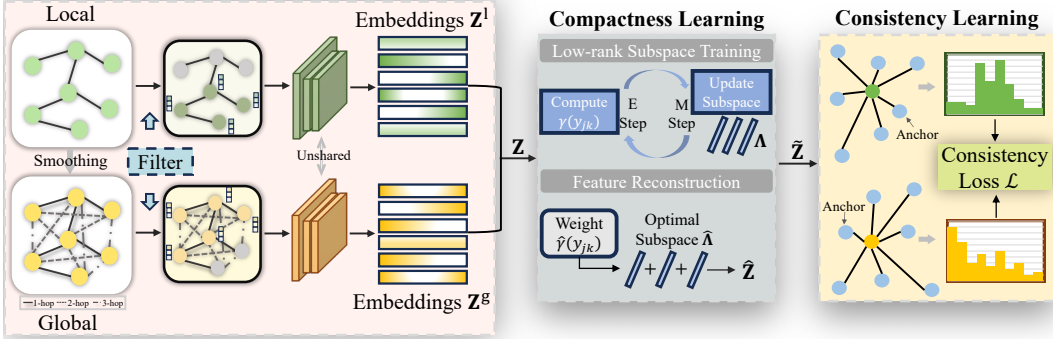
Local

Embeddings $\mathbf{Z}^l$

Compactness Learning

Consistency Learning

Low-rank Subspace Training

Compute $\gamma(y_{jk})$

E Step

M Step

Update Subspace

$\mathbf{\Lambda}$

Smoothing

Filter

Unshared

$\mathbf{Z}$

$\tilde{\mathbf{Z}}$

Anchor

Consistency Loss $\mathcal{L}$

Feature Reconstruction

Anchor

Weight $\hat{\gamma}(y_{jk})$

Optimal Subspace $\hat{\mathbf{\Lambda}}$

$\hat{\mathbf{Z}}$

1-hop 2-hop 3-hop

Global

Embeddings $\mathbf{Z}^g$